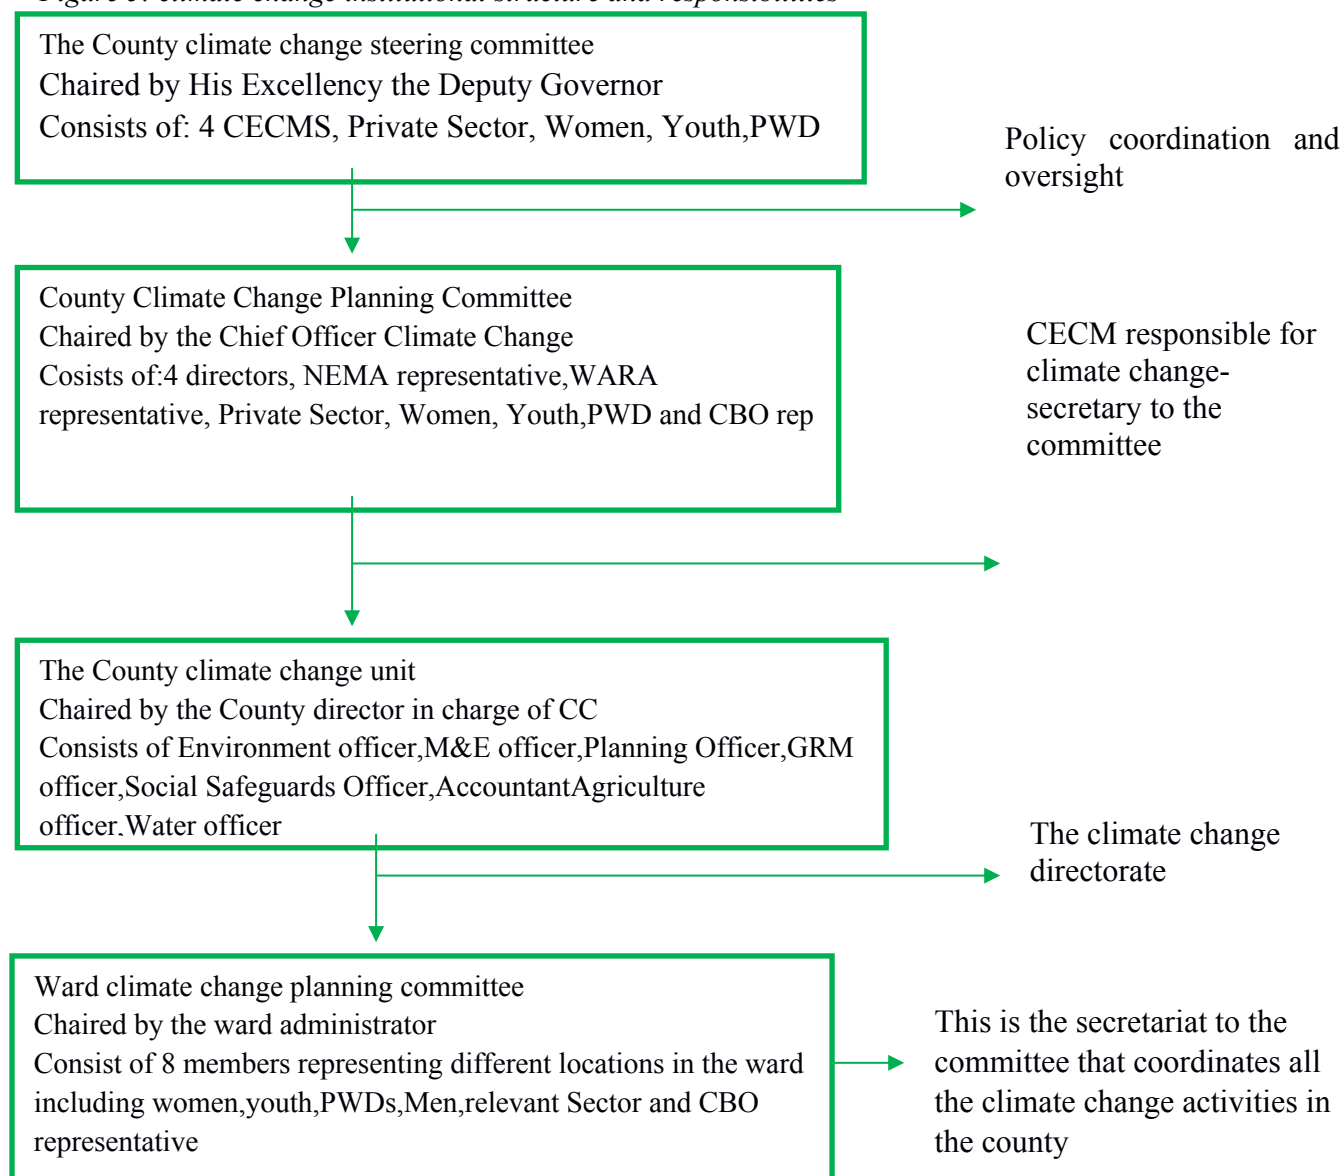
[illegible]

The County climate change steering committee
Chaired by His Excellency the Deputy Governor
Consists of: 4 CECMS, Private Sector, Women, Youth,PWD

Policy coordination and oversight

County Climate Change Planning Committee
Chaired by the Chief Officer Climate Change
Cosists of:4 directors, NEMA representative,WARA representative, Private Sector, Women, Youth,PWD and CBO rep

CECM responsible for climate change-secretary to the committee

The County climate change unit
Chaired by the County director in charge of CC
Consists of Environment officer,M&E officer,Planning Officer,GRM officer,Social Safeguards Officer,AccountantAgriculture officer.Water officer

The climate change directorate

Ward climate change planning committee
Chaired by the ward administrator
Consist of 8 members representing different locations in the ward including women,youth,PWDs,Men,relevant Sector and CBO representative

This is the secretariat to the committee that coordinates all the climate change activities in the county